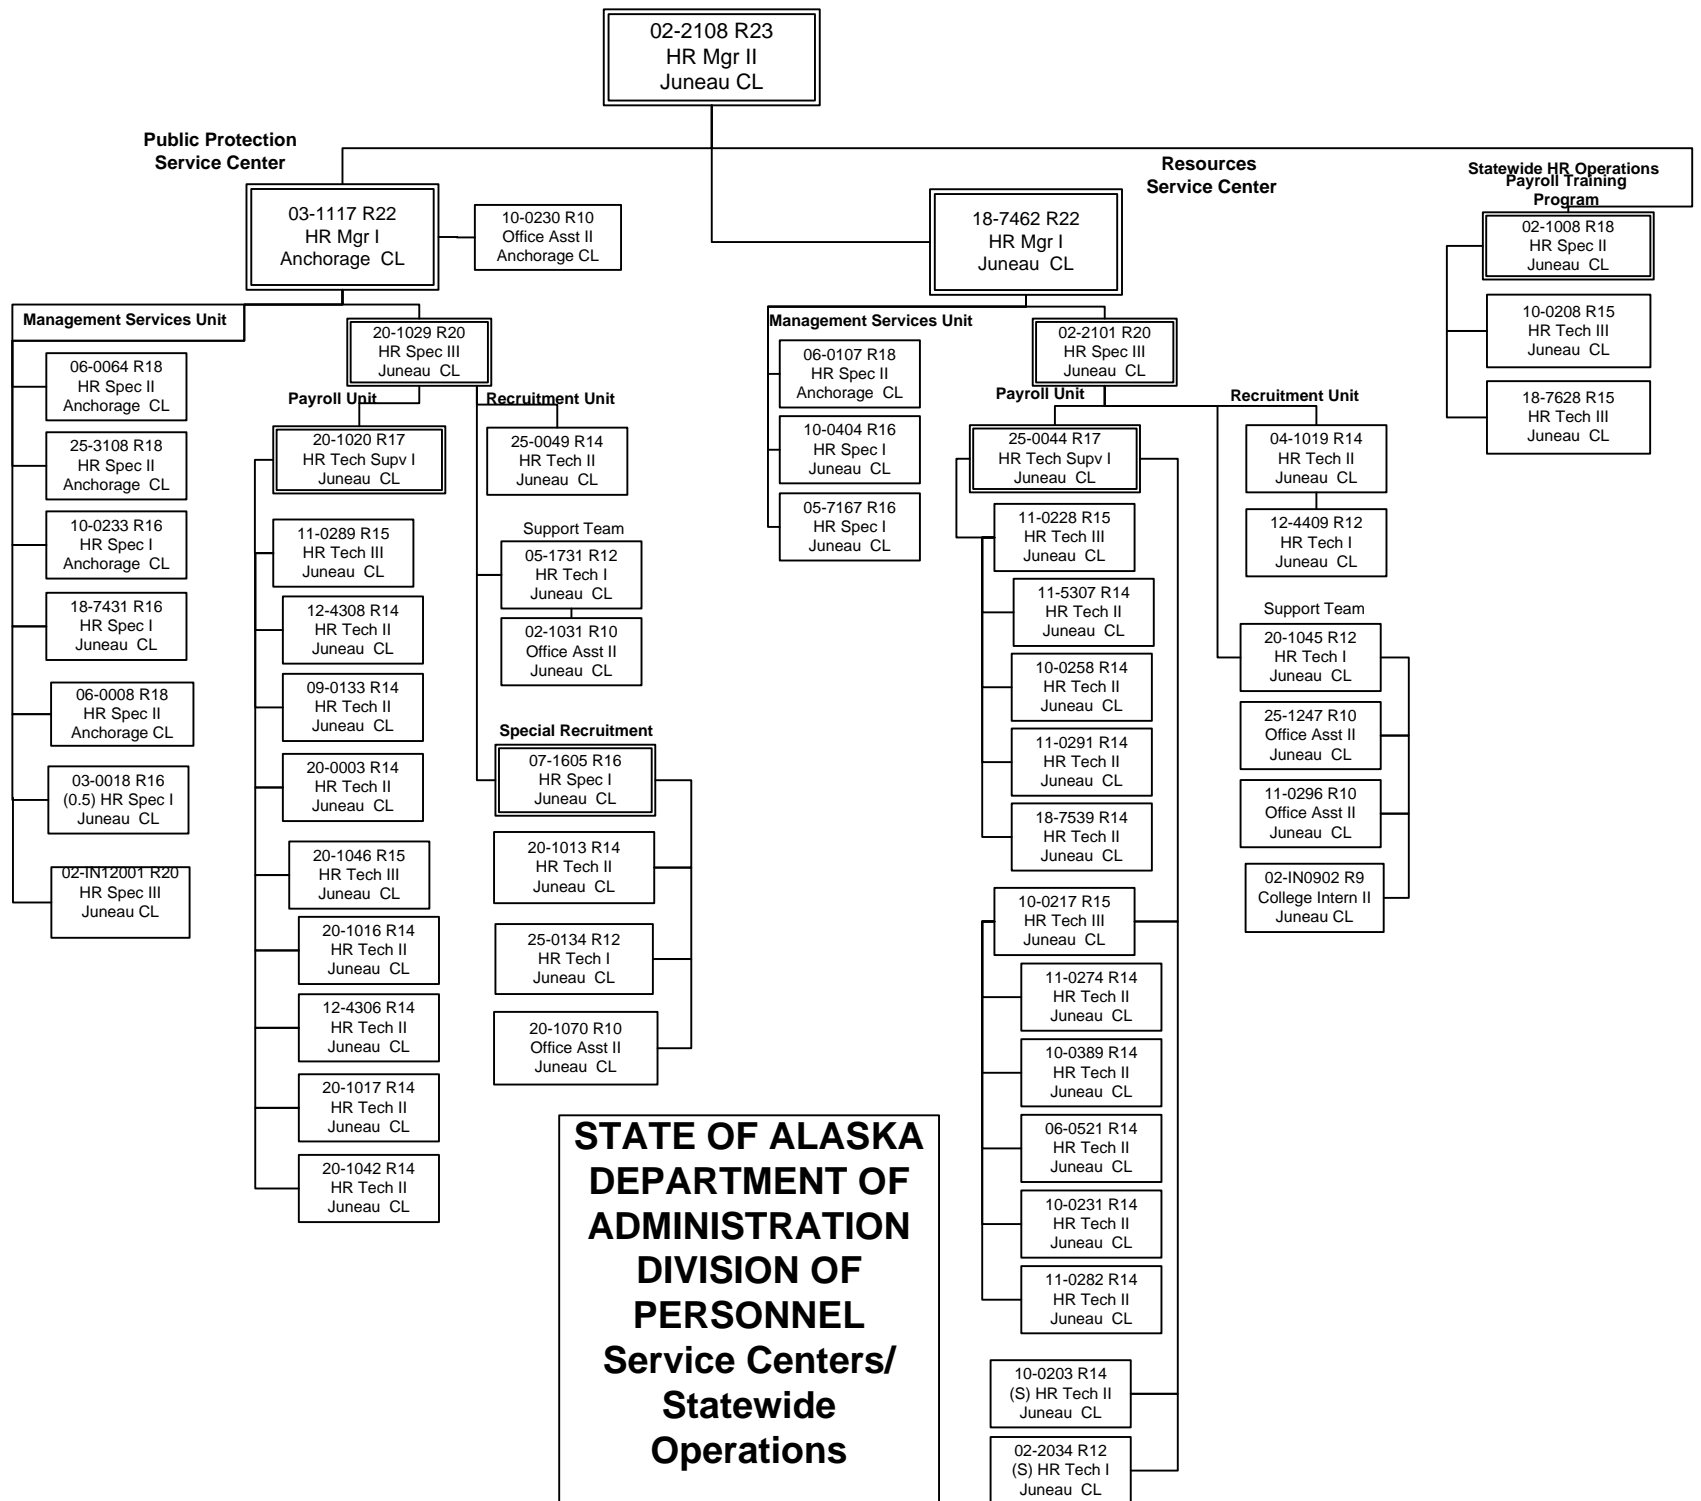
02-2108 R23
HR Mgr II
Juneau CL

Public Protection Service Center

03-1117 R22
HR Mgr I
Anchorage CL

10-0230 R10
Office Asst II
Anchorage CL

Management Services Unit

06-0064 R18
HR Spec II
Anchorage CL

25-3108 R18
HR Spec II
Anchorage CL

10-0233 R16
HR Spec I
Anchorage CL

18-7431 R16
HR Spec I
Juneau CL

06-0008 R18
HR Spec II
Anchorage CL

03-0018 R16
(0.5) HR Spec I
Juneau CL

02-IN12001 R20
HR Spec III
Juneau CL

20-1029 R20
HR Spec III
Juneau CL

Payroll Unit

20-1020 R17
HR Tech Supv I
Juneau CL

11-0289 R15
HR Tech III
Juneau CL

12-4308 R14
HR Tech II
Juneau CL

09-0133 R14
HR Tech II
Juneau CL

20-0003 R14
HR Tech II
Juneau CL

20-1046 R15
HR Tech III
Juneau CL

20-1016 R14
HR Tech II
Juneau CL

12-4306 R14
HR Tech II
Juneau CL

20-1017 R14
HR Tech II
Juneau CL

20-1042 R14
HR Tech II
Juneau CL

Recruitment Unit

25-0049 R14
HR Tech II
Juneau CL

Support Team

05-1731 R12
HR Tech I
Juneau CL

02-1031 R10
Office Asst II
Juneau CL

Special Recruitment

07-1605 R16
HR Spec I
Juneau CL

20-1013 R14
HR Tech II
Juneau CL

25-0134 R12
HR Tech I
Juneau CL

20-1070 R10
Office Asst II
Juneau CL

Resources Service Center

18-7462 R22
HR Mgr I
Juneau CL

Management Services Unit

06-0107 R18
HR Spec II
Anchorage CL

10-0404 R16
HR Spec I
Juneau CL

05-7167 R16
HR Spec I
Juneau CL

02-2101 R20
HR Spec III
Juneau CL

Payroll Unit

25-0044 R17
HR Tech Supv I
Juneau CL

11-0228 R15
HR Tech III
Juneau CL

11-5307 R14
HR Tech II
Juneau CL

10-0258 R14
HR Tech II
Juneau CL

11-0291 R14
HR Tech II
Juneau CL

18-7539 R14
HR Tech II
Juneau CL

10-0217 R15
HR Tech III
Juneau CL

11-0274 R14
HR Tech II
Juneau CL

10-0389 R14
HR Tech II
Juneau CL

06-0521 R14
HR Tech II
Juneau CL

10-0231 R14
HR Tech II
Juneau CL

11-0282 R14
HR Tech II
Juneau CL

10-0203 R14
(S) HR Tech II
Juneau CL

02-2034 R12
(S) HR Tech I
Juneau CL

Recruitment Unit

04-1019 R14
HR Tech II
Juneau CL

12-4409 R12
HR Tech I
Juneau CL

Support Team

20-1045 R12
HR Tech I
Juneau CL

25-1247 R10
Office Asst II
Juneau CL

11-0296 R10
Office Asst II
Juneau CL

02-IN0902 R9
College Intern II
Juneau CL

Statewide HR Operations
Payroll Training Program

02-1008 R18
HR Spec II
Juneau CL

10-0208 R15
HR Tech III
Juneau CL

18-7628 R15
HR Tech III
Juneau CL

STATE OF ALASKA
DEPARTMENT OF ADMINISTRATION
DIVISION OF PERSONNEL
Service Centers/ Statewide Operations